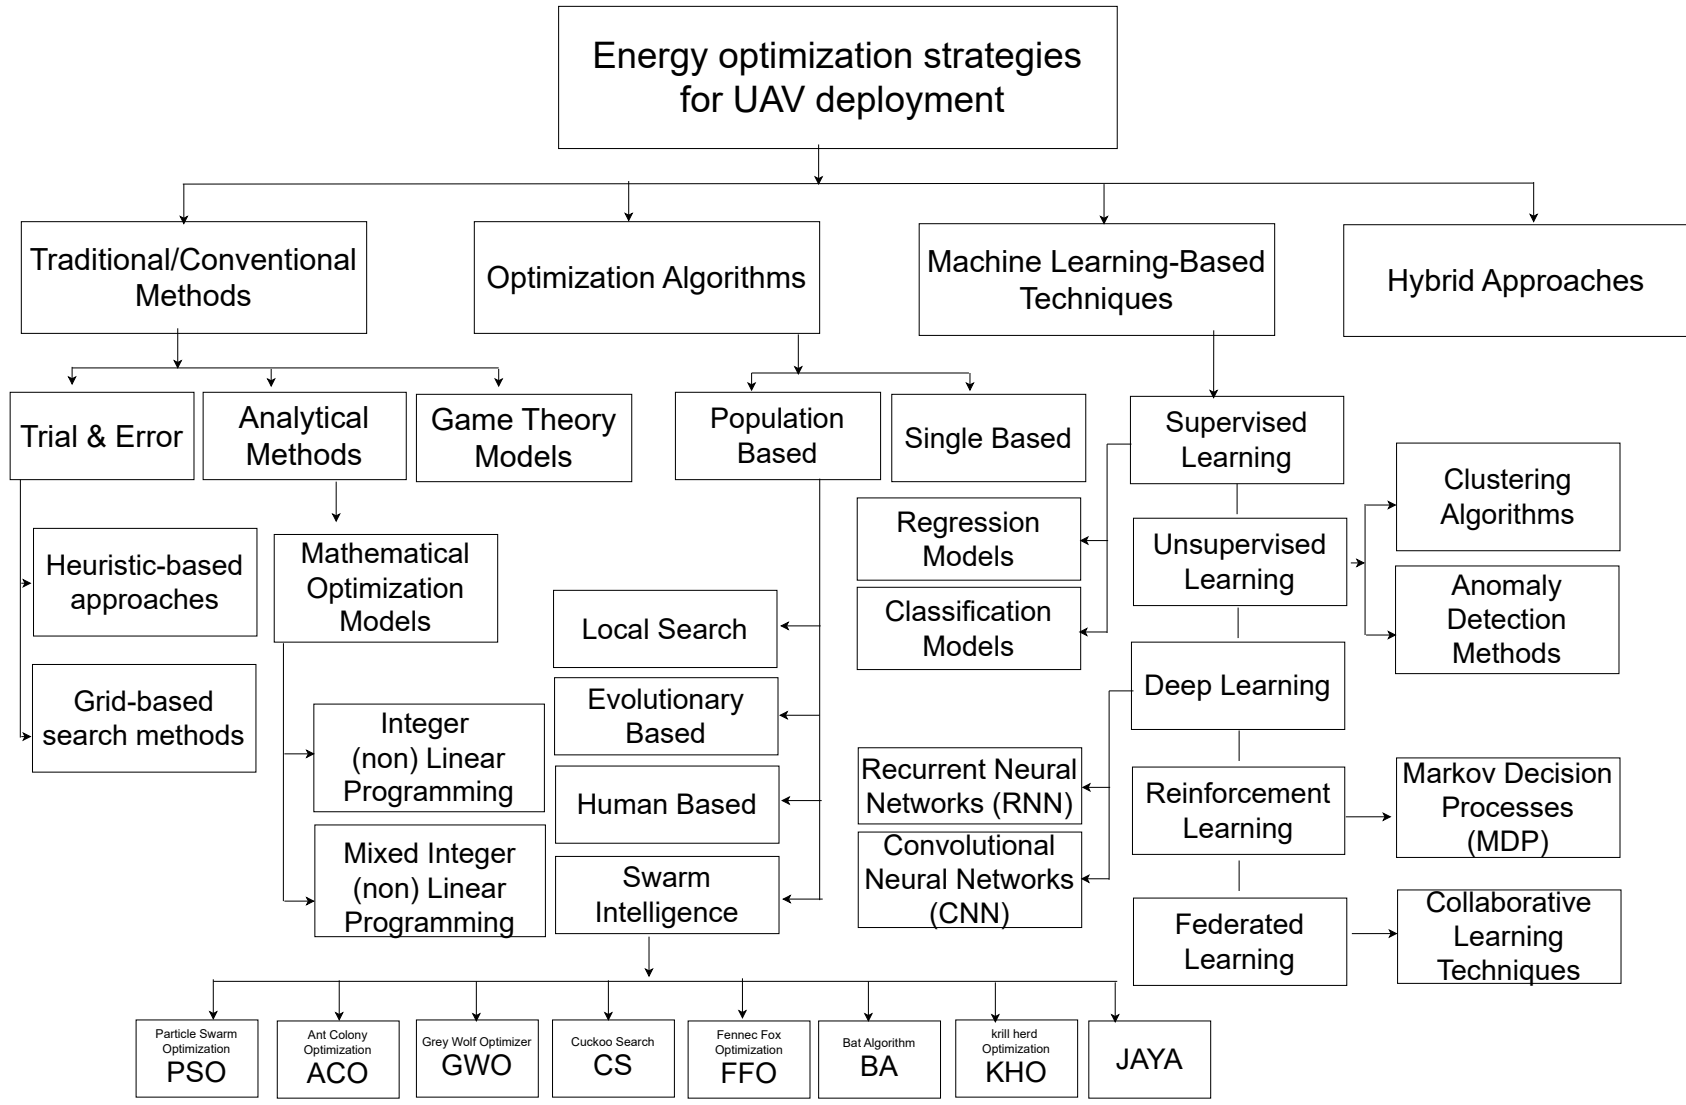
Energy optimization strategies for UAV deployment

Traditional/Conventional Methods

Optimization Algorithms

Machine Learning-Based Techniques

Hybrid Approaches

Trial & Error

Analytical Methods

Game Theory Models

Population Based

Single Based

Supervised Learning

Heuristic-based approaches

Grid-based search methods

Mathematical Optimization Models

Integer (non) Linear Programming

Mixed Integer (non) Linear Programming

Local Search

Evolutionary Based

Human Based

Swarm Intelligence

Regression Models

Classification Models

Unsupervised Learning

Clustering Algorithms

Anomaly Detection Methods

Deep Learning

Recurrent Neural Networks (RNN)

Convolutional Neural Networks (CNN)

Reinforcement Learning

Markov Decision Processes (MDP)

Federated Learning

Collaborative Learning Techniques

Particle Swarm Optimization PSO

Ant Colony Optimization ACO

Grey Wolf Optimizer GWO

Cuckoo Search CS

Fennec Fox Optimization FFO

Bat Algorithm BA

krill herd Optimization KHO

JAYA